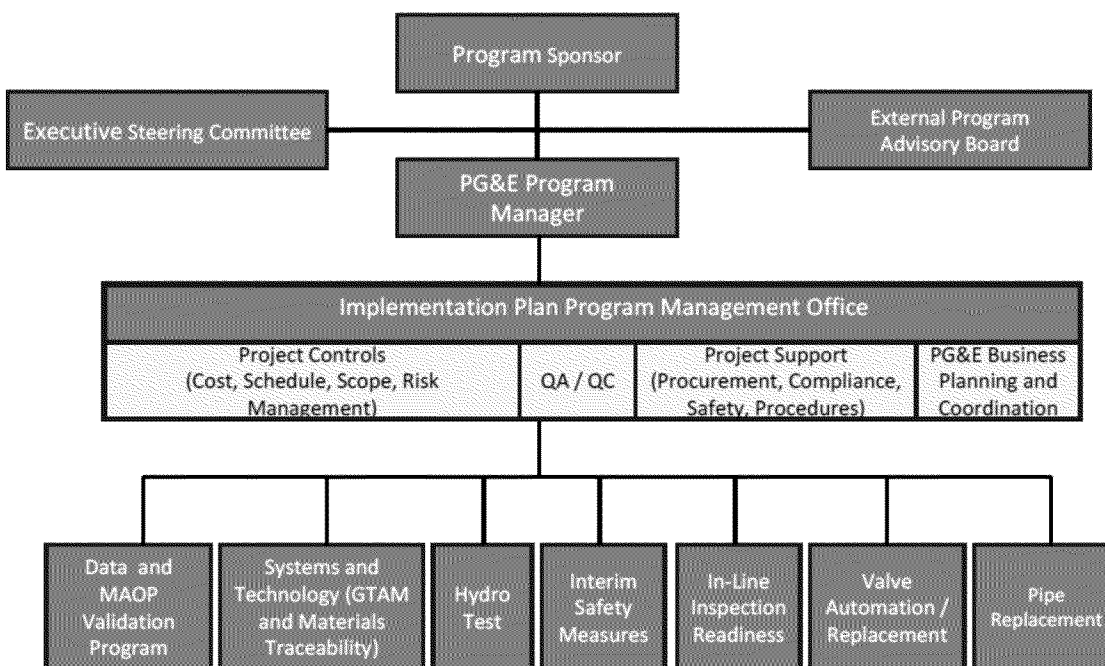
Program Sponsor

Executive Steering Committee

External Program Advisory Board

PG&E Program Manager

Implementation Plan Program Management Office

| Project Controls (Cost, Schedule, Scope, Risk Management) | QA / QC | Project Support (Procurement, Compliance, Safety, Procedures) | PG&E Business Planning and Coordination |
|---|---|---|---|

Data and MAOP Validation Program

Systems and Technology (GTAM and Materials Traceability)

Hydro Test

Interim Safety Measures

In-Line Inspection Readiness

Valve Automation / Replacement

Pipe Replacement